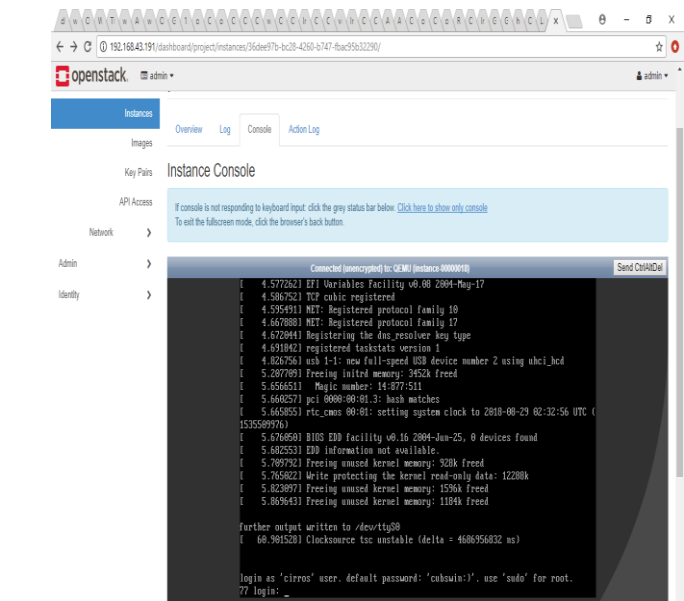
192.168.43.191/dashboard/project/instances/36dee97b-bc28-4260-b747-fbac95b32290/

openstack. admin ▾

admin ▾

Instances

Images

Key Pairs

API Access

Network ›

Admin ›

Identity ›

Overview Log Console Action Log

Instance Console

If console is not responding to keyboard input: click the grey status bar below. Click here to show only console
To exit the fullscreen mode, click the browser's back button.

Connected (unencrypted) to: QEMU (instance-00000010)

Send CtrlAltDel

[ 4.577262] EFI Variables Facility v0.08 2004-May-17
[ 4.586752] TCP cubic registered
[ 4.595491] NET: Registered protocol family 10
[ 4.667808] NET: Registered protocol family 17
[ 4.672044] Registering the dns_resolver key type
[ 4.691042] registered taskstats version 1
[ 4.826756] usb 1-1: new full-speed USB device number 2 using uhci_hcd
[ 5.207709] Freeing initrd memory: 3452k freed
[ 5.656651] Magic number: 14:877:511
[ 5.660257] pci 0000:00:01.3: hash matches
[ 5.665855] rtc_cmos 00:01: setting system clock to 2018-08-29 02:32:56 UTC (1535509976)
[ 5.676050] BIOS EDD facility v0.16 2004-Jun-25, 0 devices found
[ 5.682553] EDD information not available.
[ 5.709792] Freeing unused kernel memory: 928k freed
[ 5.765022] Write protecting the kernel read-only data: 12288k
[ 5.823097] Freeing unused kernel memory: 1596k freed
[ 5.869643] Freeing unused kernel memory: 1184k freed

further output written to /dev/ttyS0
[ 60.901528] Clocksource tsc unstable (delta = 4686956832 ns)

login as 'cirros' user. default password: 'cubswin:)'. use 'sudo' for root.
77 login: _